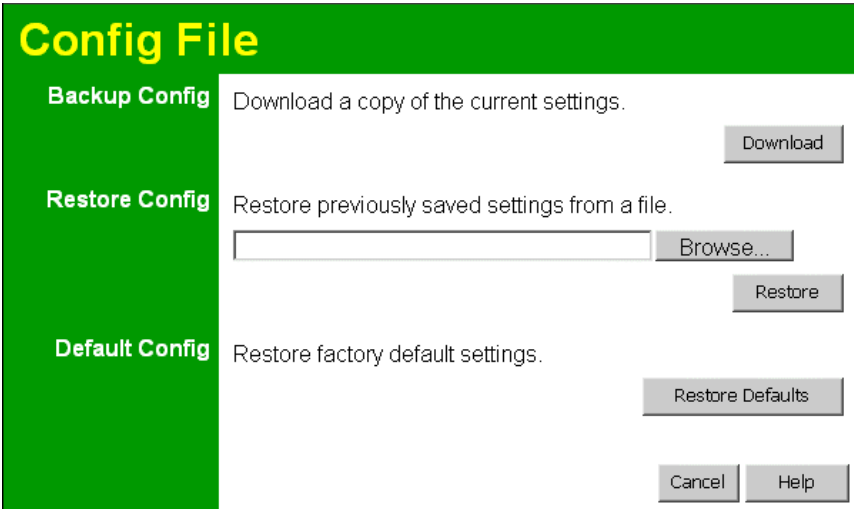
Config File

Backup Config
Download a copy of the current settings.
Download

Restore Config
Restore previously saved settings from a file.
Browse...
Restore

Default Config
Restore factory default settings.
Restore Defaults

Cancel
Help